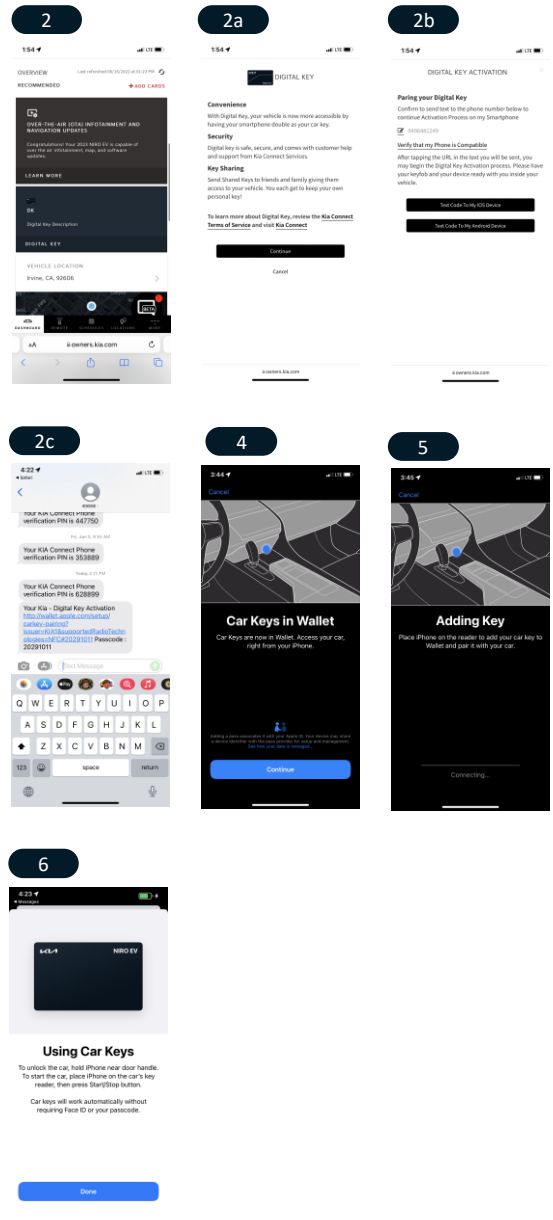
2

1:54

OVERVIEW Last refreshed 08/26/2022 at 01:23 PM

RECOMMENDED + ADD CARDS

OVER-THE-AIR (OTA) INFOTAINMENT AND NAVIGATION UPDATES

Congratulations! Your 2023 NIRO EV is capable of over the air infotainment, map, and software updates.

LEARN MORE

DK

Digital Key Description

DIGITAL KEY

VEHICLE LOCATION

Irvine, CA, 92606

BETA

DASHBOARD REMOTE CONTROLS LOCATIONS MORE

AA ii-owners.kia.com

2a

1:54

DIGITAL KEY

Convenience

With Digital Key, your vehicle is now more accessible by having your smartphone double as your car key.

Security

Digital key is safe, secure, and comes with customer help and support from Kia Connect Services.

Key Sharing

Send Shared Keys to friends and family giving them access to your vehicle. You each get to keep your own personal key!

To learn more about Digital Key, review the Kia Connect Terms of Service and visit Kia Connect

Continue

Cancel

ii-owners.kia.com

2b

1:54

DIGITAL KEY ACTIVATION

Paring your Digital Key

Confirm to send text to the phone number below to continue Activation Process on my Smartphone

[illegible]

Verify that my Phone is Compatible

After tapping the URL in the text you will be sent, you may begin the Digital Key Activation process. Please have your keyfob and your device ready with you inside your vehicle.

Text Code To My IOS Device

Text Code To My Android Device

ii-owners.kia.com

2c

4:22

Your KIA Connect Phone verification PIN is 447750

Your KIA Connect Phone verification PIN is 353889

Your KIA Connect Phone verification PIN is 628899

Your Kia - Digital Key Activation http://wallet.apple.com/setup/carkey-pairing?issuer=KIA&supportedRadioTechnologies=NFC#20291011 Passcode - 20291011

Text Message

Q W E R T Y U I O P
A S D F G H J K L
Z X C V B N M
123 space return

4

3:44

Cancel

Car Keys in Wallet

Car Keys are now in Wallet. Access your car, right from your iPhone.

Adding a pass associates it with your Apple ID. Your device may share a device identifier with the pass provider for setup and management. See how your data is managed...

Continue

5

3:45

Cancel

Adding Key

Place iPhone on the reader to add your car key to Wallet and pair it with your car.

Connecting...

6

4:23

Messages

NIRO EV

Using Car Keys

To unlock the car, hold iPhone near door handle. To start the car, place iPhone on the car's key reader, then press Start/Stop button.

Car keys will work automatically without requiring Face ID or your passcode.

Done